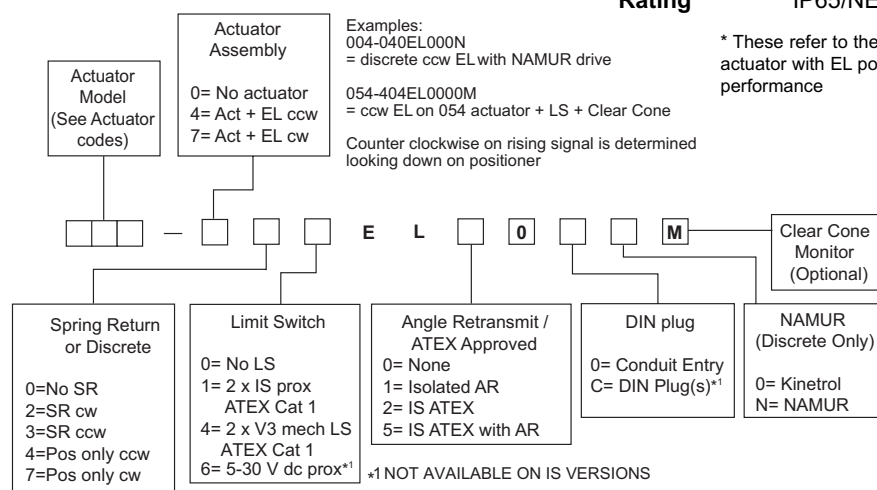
Rating IP65/NE

* These refer to the actuator with EL po performance

Actuator Model (See Actuator codes)

Actuator Assembly

0= No actuator
4= Act + EL ccw
7= Act + EL cw

Examples:
004-040EL000N
= discrete ccw EL with NAMUR drive

054-404EL0000M
= ccw EL on 054 actuator + LS + Clear Cone

Counter clockwise on rising signal is determined looking down on positioner

— E L 0 M

Clear Cone Monitor (Optional)

Spring Return or Discrete

0=No SR
2=SR cw
3=SR ccw
4=Pos only ccw
7=Pos only cw

Limit Switch

0= No LS
1= 2 x IS prox ATEX Cat 1
4= 2 x V3 mech LS ATEX Cat 1
6= 5-30 V dc prox*1

Angle Retransmit / ATEX Approved

0= None
1= Isolated AR
2= IS ATEX
5= IS ATEX with AR

DIN plug

0= Conduit Entry
C= DIN Plug(s)*1

NAMUR (Discrete Only)

0= Kinetrol
N= NAMUR

*1 NOT AVAILABLE ON IS VERSIONS